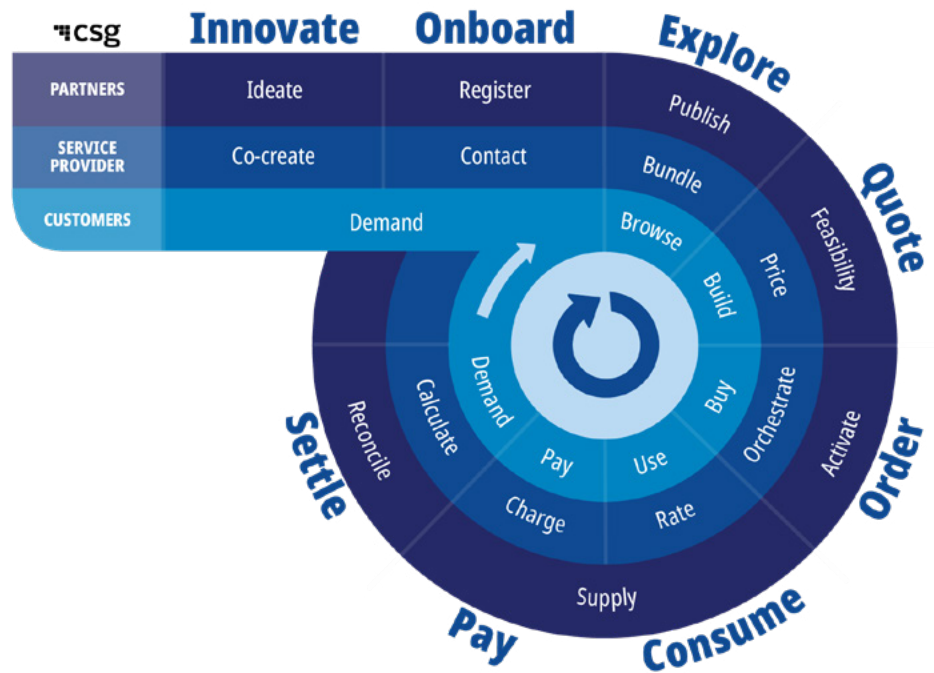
csg

Innovate
Onboard
Explore
Quote
Order
Consume
Pay
Settle

PARTNERS
Ideate
Register
Publish
Feasibility
Activate
Supply
Reconcile

SERVICE PROVIDER
Co-create
Contact
Bundle
Price
Orchestrate
Rate
Charge
Calculate

CUSTOMERS
Demand
Browse
Build
Buy
Use
Pay
Demand